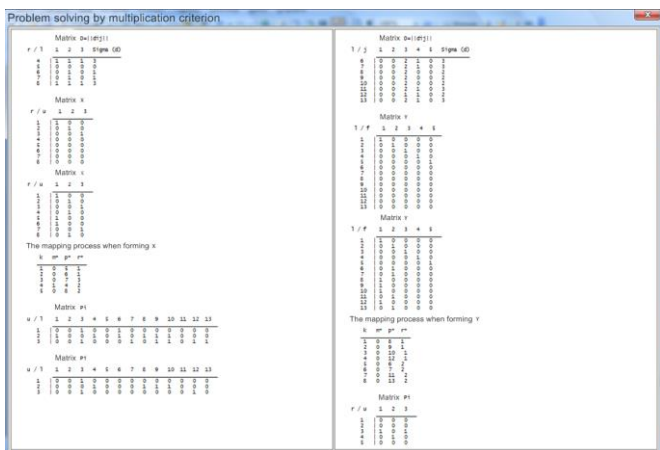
Problem solving by multiplication criterion

Matrix D=||dij||

r / l 1 2 3 Sigma (d)

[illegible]

Matrix X

r / u 1 2 3

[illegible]

Matrix X

r / u 1 2 3

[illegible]

The mapping process when forming X

k m* p* r*

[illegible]

Matrix P1

u / l 1 2 3 4 5 6 7 8 9 10 11 12 13

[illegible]

Matrix P1

u / l 1 2 3 4 5 6 7 8 9 10 11 12 13

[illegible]

Matrix D=||dij||

l / j 1 2 3 4 5 Sigma (d)

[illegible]

Matrix Y

l / f 1 2 3 4 5

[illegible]

Matrix Y

l / f 1 2 3 4 5

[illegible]

The mapping process when forming Y

k m* p* r*

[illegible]

Matrix P1

r / u 1 2 3

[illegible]